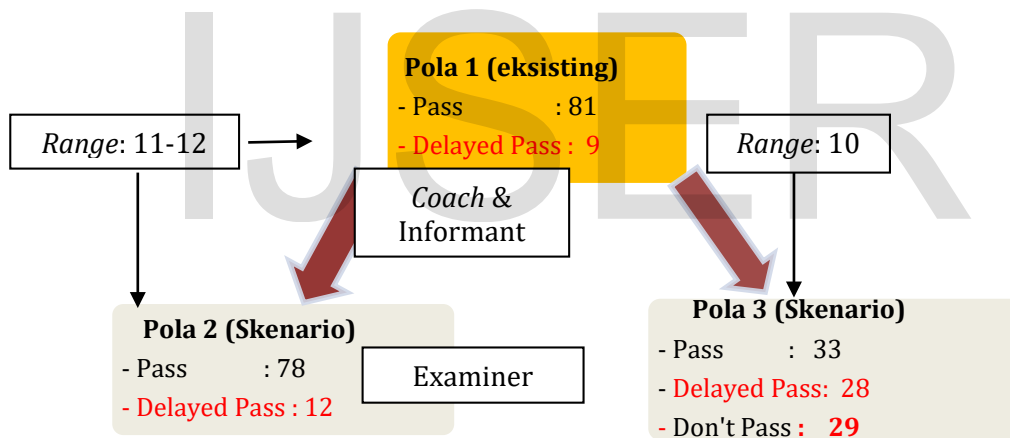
IJSER

Pola 1 (eksisting)
- Pass : 81
- Delayed Pass : 9

*Range*: 11-12

*Range*: 10

*Coach* & Informant

Pola 2 (Skenario)
- Pass : 78
- Delayed Pass : 12

Examiner

Pola 3 (Skenario)
- Pass : 33
- Delayed Pass: 28
- Don't Pass : 29